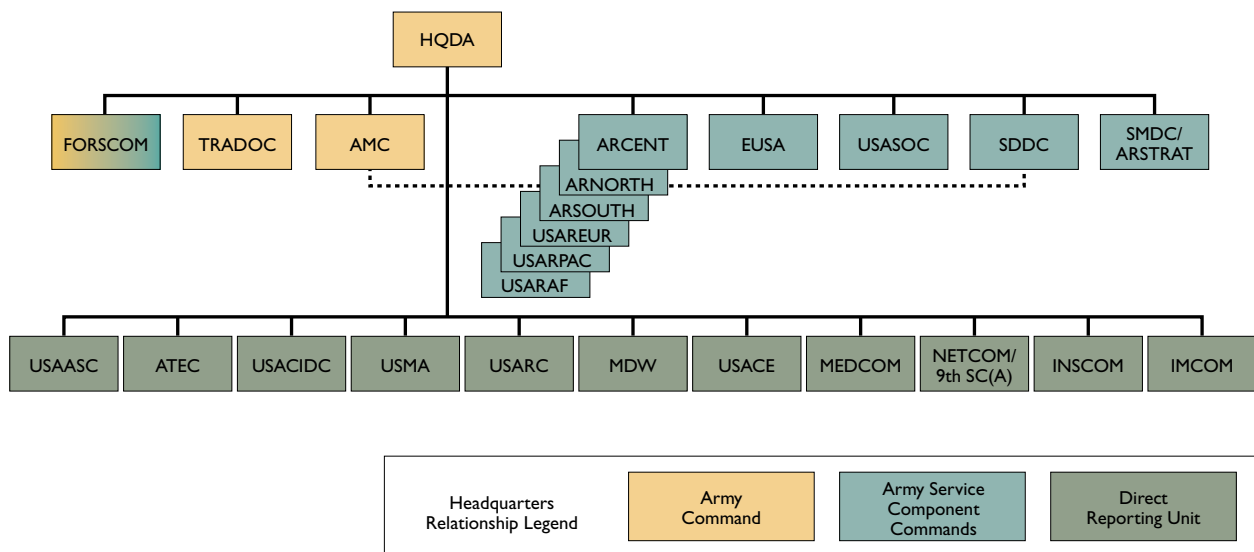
HQDA

FORSCOM
TRADOC
AMC
ARCENT
EUSA
USASOC
SDDC
SMDC/ ARSTRAT

ARNORTH
ARSOUTH
USAREUR
USARPAC
USARAF

USAASC
ATEC
USACIDC
USMA
USARC
MDW
USACE
MEDCOM
NETCOM/ 9th SC(A)
INSCOM
IMCOM

Headquarters Relationship Legend
Army Command
Army Service Component Commands
Direct Reporting Unit